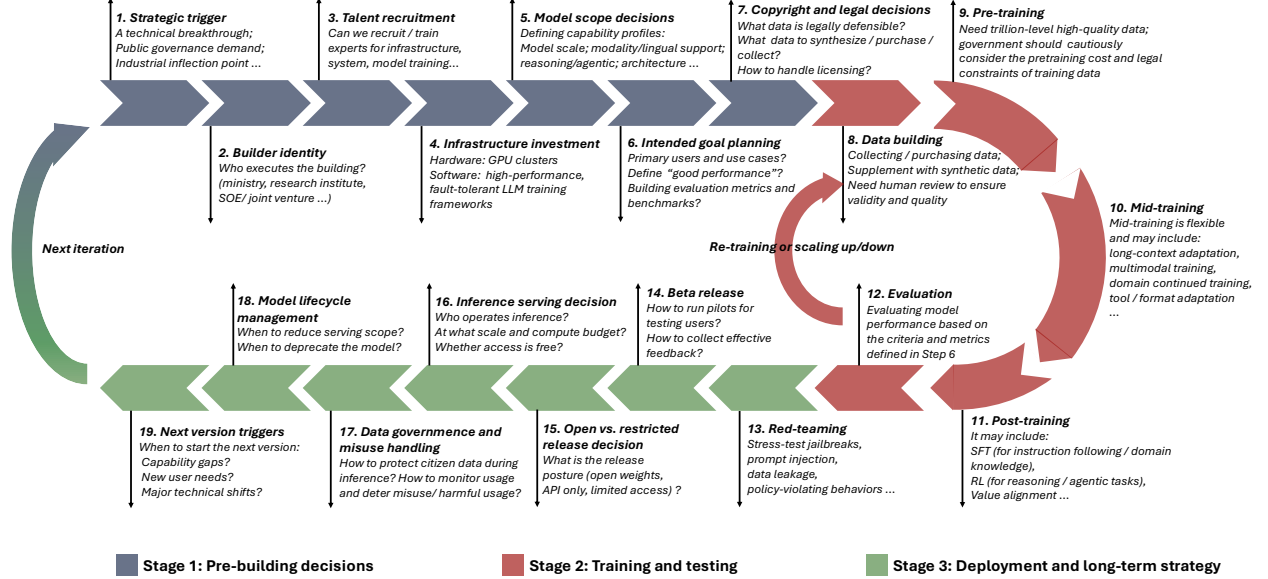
1. Strategic trigger
A technical breakthrough;
Public governance demand;
Industrial inflection point ...

3. Talent recruitment
Can we recruit / train experts for infrastructure, system, model training...

5. Model scope decisions
Defining capability profiles:
Model scale; modality/lingual support; reasoning/agentic; architecture ...

7. Copyright and legal decisions
What data is legally defensible?
What data to synthesize / purchase / collect?
How to handle licensing?

9. Pre-training
Need trillion-level high-quality data; government should cautiously consider the pretraining cost and legal constraints of training data

2. Builder identity
Who executes the building?
(ministry, research institute, SOE/ joint venture ...)

4. Infrastructure investment
Hardware: GPU clusters
Software: high-performance, fault-tolerant LLM training frameworks

6. Intended goal planning
Primary users and use cases?
Define "good performance"?
Building evaluation metrics and benchmarks?

8. Data building
Collecting / purchasing data;
Supplement with synthetic data;
Need human review to ensure validity and quality

Next iteration

Re-training or scaling up/down

10. Mid-training
Mid-training is flexible and may include:
long-context adaptation,
multimodal training,
domain continued training,
tool / format adaptation
...

18. Model lifecycle management
When to reduce serving scope?
When to deprecate the model?

16. Inference serving decision
Who operates inference?
At what scale and compute budget?
Whether access is free?

14. Beta release
How to run pilots for testing users?
How to collect effective feedback?

12. Evaluation
Evaluating model performance based on the criteria and metrics defined in Step 6

19. Next version triggers
When to start the next version:
Capability gaps?
New user needs?
Major technical shifts?

17. Data governance and misuse handling
How to protect citizen data during inference? How to monitor usage and deter misuse/ harmful usage?

15. Open vs. restricted release decision
What is the release posture (open weights, API only, limited access) ?

13. Red-teaming
Stress-test jailbreaks,
prompt injection,
data leakage,
policy-violating behaviors ...

11. Post-training
It may include:
SFT (for instruction following / domain knowledge),
RL (for reasoning / agentic tasks),
Value alignment ...

Stage 1: Pre-building decisions
Stage 2: Training and testing
Stage 3: Deployment and long-term strategy